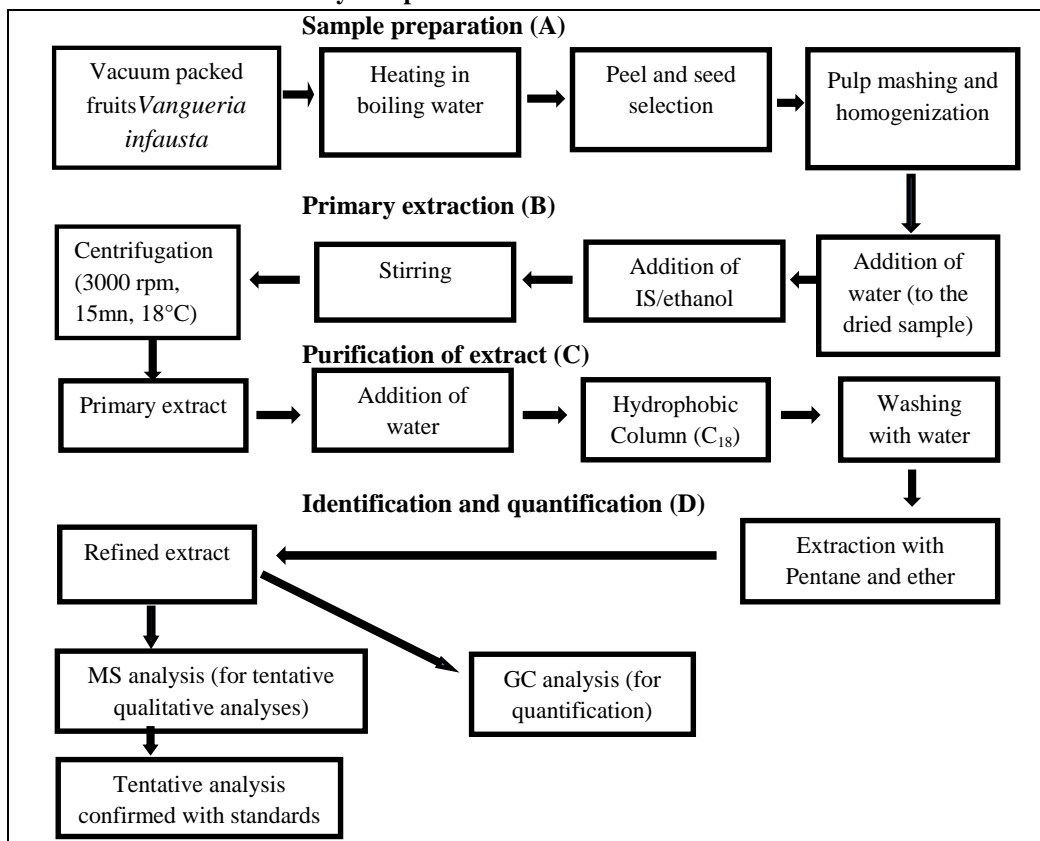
Sample preparation (A)

Vacuum packed fruits*Vangueria infausta*

Heating in boiling water

Peel and seed selection

Pulp mashing and homogenization

Primary extraction (B)

Centrifugation (3000 rpm, 15mn, 18°C)

Stirring

Addition of IS/ethanol

Addition of water (to the dried sample)

Purification of extract (C)

Primary extract

Addition of water

Hydrophobic Column ($C_{18}$)

Washing with water

Identification and quantification (D)

Refined extract

Extraction with Pentane and ether

MS analysis (for tentative qualitative analyses)

GC analysis (for quantification)

Tentative analysis confirmed with standards